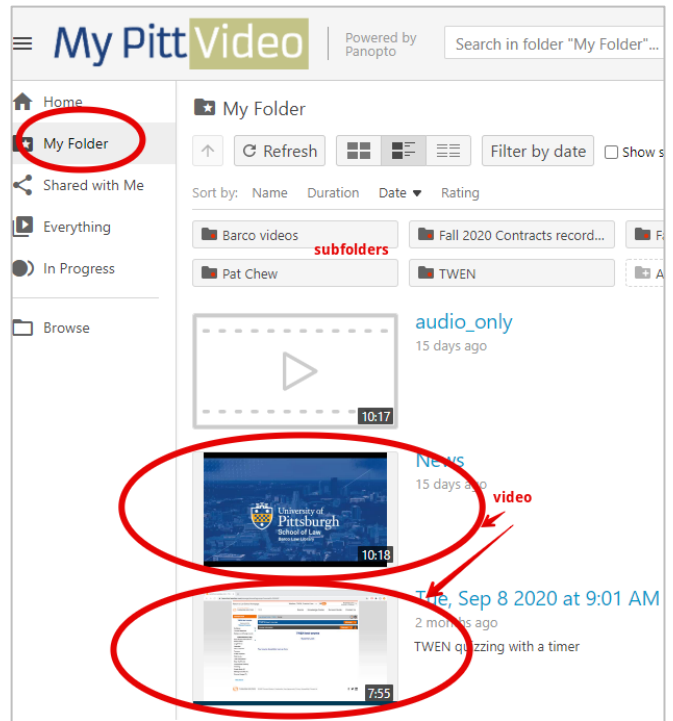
My Pitt Video | Powered by Panopto | Search in folder "My Folder"...

Home
My Folder
Shared with Me
Everything
In Progress
Browse

My Folder

Refresh | Filter by date | Show s

Sort by: Name Duration Date ▼ Rating

Barco videos | Fall 2020 Contracts record... | F
Pat Chew | TWEN | A

subfolders

audio_only
15 days ago
10:17

News
15 days ago
10:18
University of Pittsburgh School of Law

video

Tue, Sep 8 2020 at 9:01 AM
2 months ago
TWEN quizzing with a timer
7:55